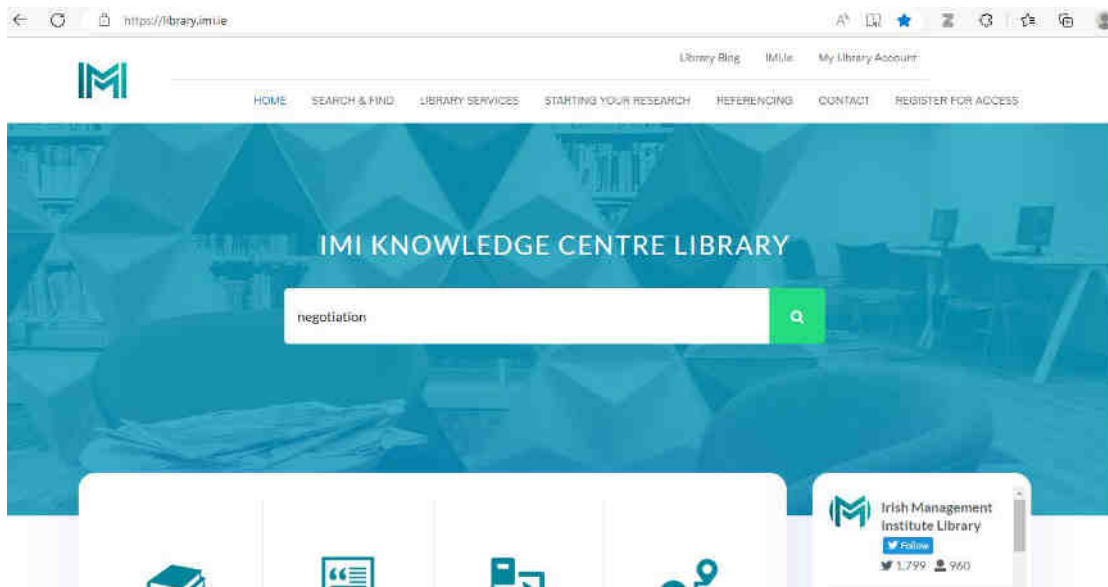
https://library.imi.ie

Library Blog IMI.ie My Library Account

HOME SEARCH & FIND LIBRARY SERVICES STARTING YOUR RESEARCH REFERENCING CONTACT REGISTER FOR ACCESS

IMI KNOWLEDGE CENTRE LIBRARY

negotiation

Irish Management Institute Library

Follow

1,799 960